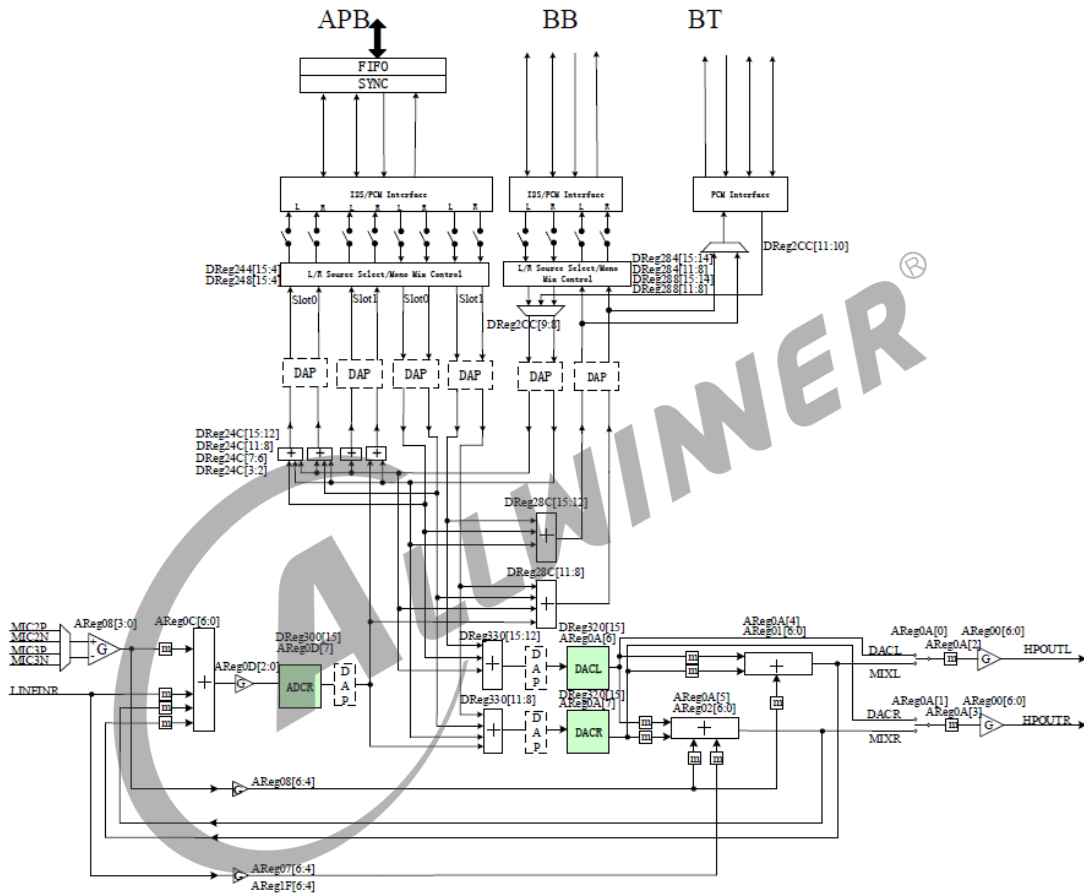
APB
BB
BT
FIFO
SYNC
I2S/PCM Interface
L R L R L R L R
I2S/PCM Interface
L R L R
PCM Interface
DReg244[15:4]
DReg248[15:4]
L/R Source Select/Mono Mix Control
L/R Source Select/Mono Mix Control
DReg284[15:14]
DReg284[11:8]
DReg288[15:14]
DReg288[11:8]
DReg2CC[11:10]
Slot0
Slot1
Slot0
Slot1
DReg2CC[9:8]
DAP
DAP
DAP
DAP
DAP
DAP
DReg24C[15:12]
DReg24C[11:8]
DReg24C[7:6]
DReg24C[3:2]
+
+
+
+
DReg28C[15:12]
+
DReg28C[11:8]
+
MIC2P
MIC2N
MIC3P
MIC3N
AReg08[3:0]
G
AReg0C[6:0]
m
+
AReg0D[2:0]
G
DReg300[15]
AReg0D[7]
ADCR
D
A
P
LINEINR
m
m
m
DReg330[15:12]
+
DReg330[11:8]
+
D
A
P
D
A
P
DReg320[15]
AReg0A[6]
DACL
DReg320[15]
AReg0A[7]
DACR
AReg0A[4]
AReg01[6:0]
m
m
+
m
AReg0A[5]
AReg02[6:0]
m
m
+
m
m
DACL
MIXL
AReg0A[0]
AReg0A[2]
m
AReg00[6:0]
G
HPOUTL
AReg0A[1]
DACR
AReg0A[3]
m
AReg00[6:0]
G
HPOUTR
MIXR
AReg08[6:4]
G
AReg07[6:4]
AReg1F[6:4]
G
ALLWINER®